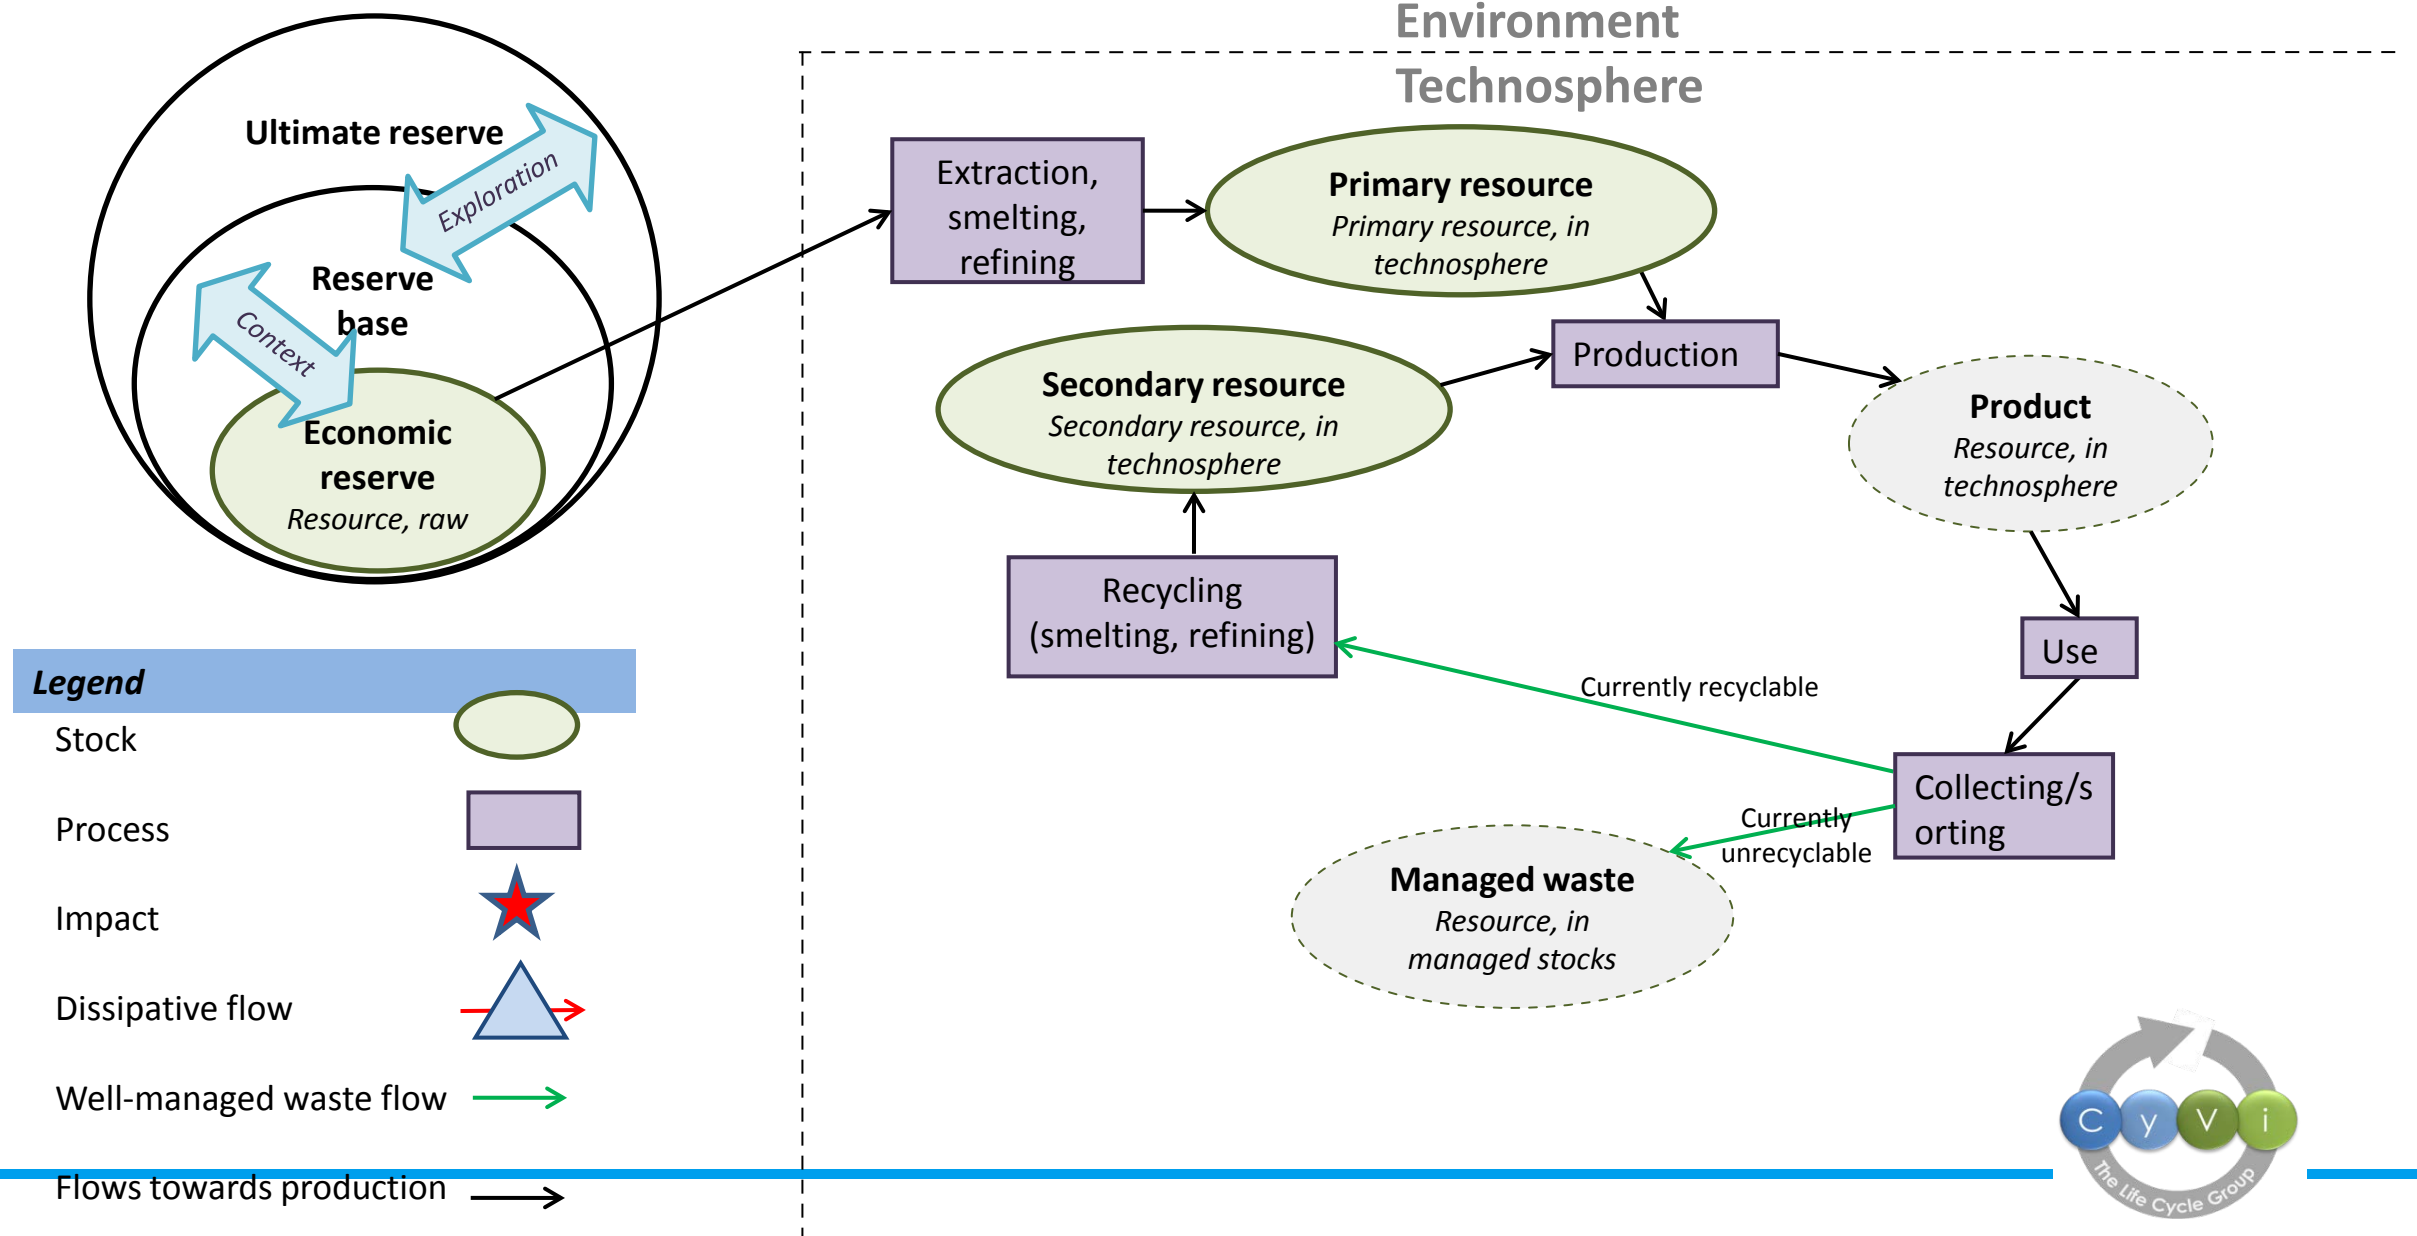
Environment

Technosphere

Ultimate reserve

Exploration

Reserve base

Context

Economic reserve
Resource, raw

Extraction, smelting, refining

Primary resource
Primary resource, in technosphere

Production

Secondary resource
Secondary resource, in technosphere

Product
Resource, in technosphere

Recycling (smelting, refining)

Use

Currently recyclable

Collecting/sorting

Currently unrecyclable

Managed waste
Resource, in managed stocks

Legend

Stock

Process

Impact

Dissipative flow

Well-managed waste flow

Flows towards production

C y V i
The Life Cycle Group